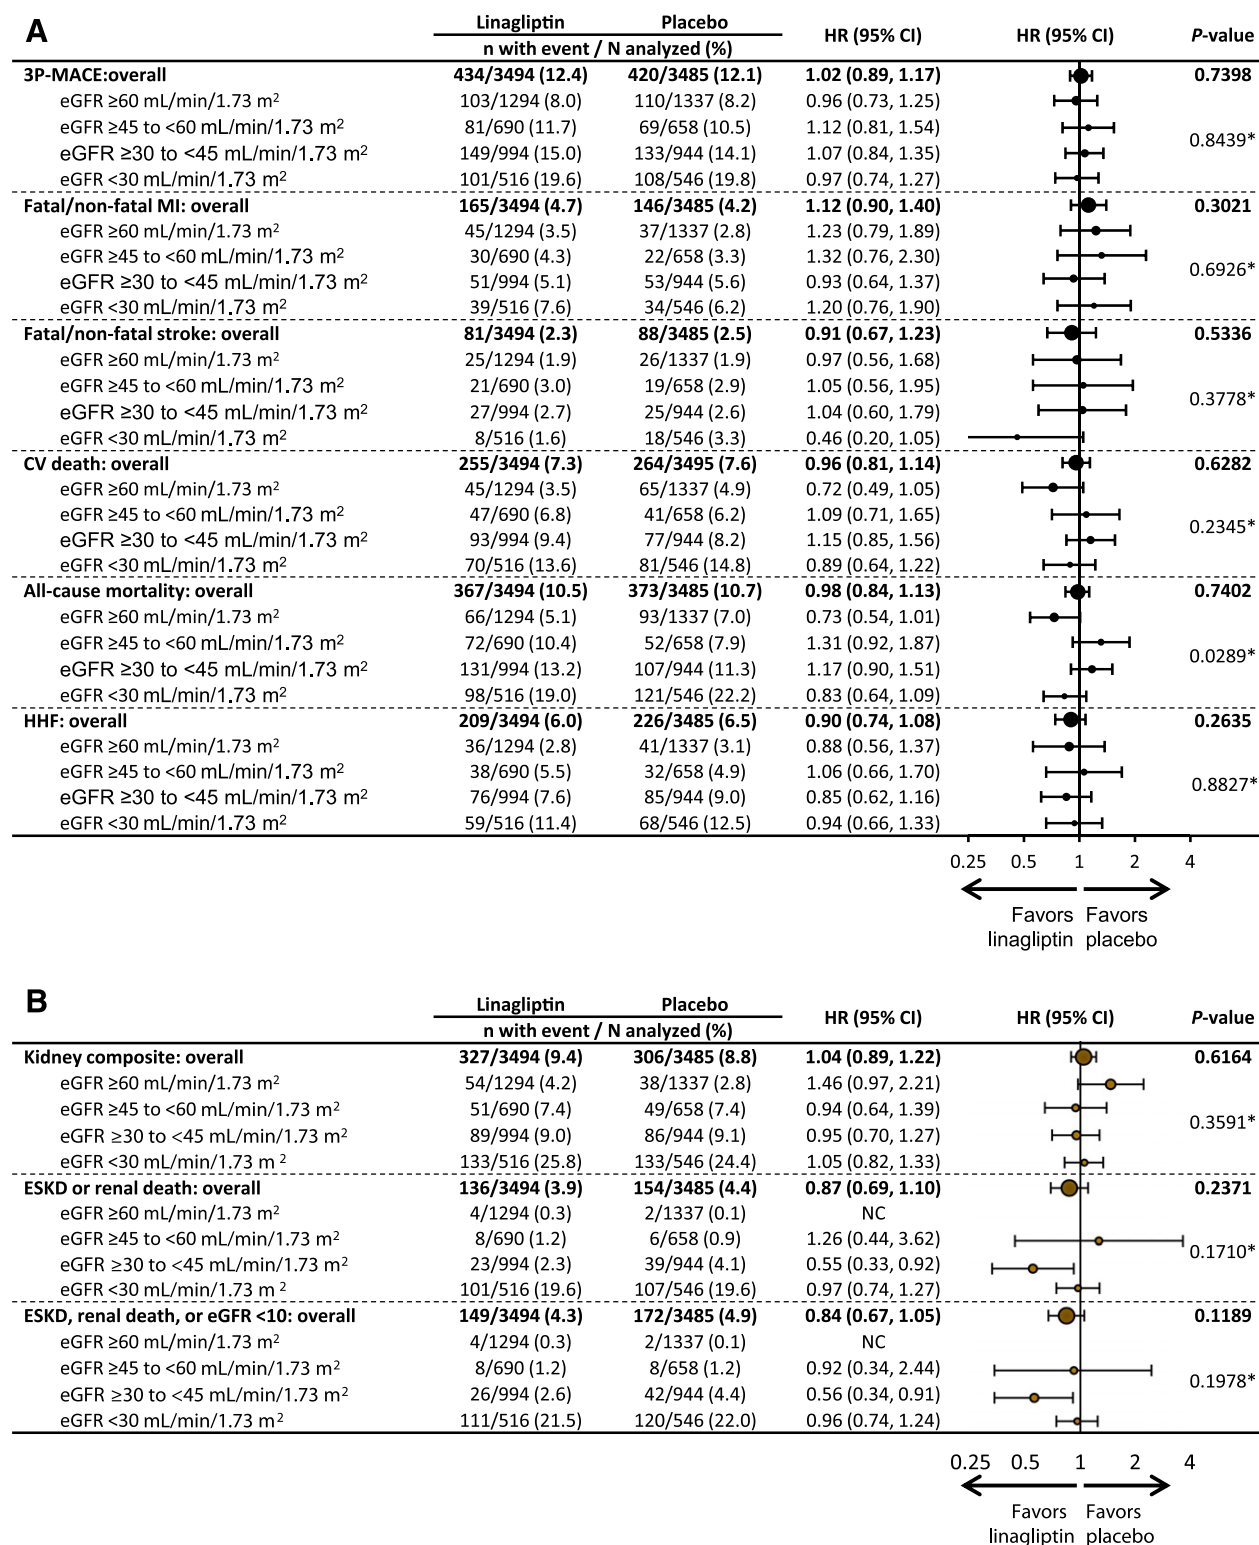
A

| | Linagliptin | Placebo | HR (95% CI) | HR (95% CI) | P-value |
|---|---|---|---|---|---|
| | n with event / N analyzed (%) | | | | |
| 3P-MACE:overall | 434/3494 (12.4) | 420/3485 (12.1) | 1.02 (0.89, 1.17) | | 0.7398 |
| eGFR ≥60 mL/min/1.73 m$^2$ | 103/1294 (8.0) | 110/1337 (8.2) | 0.96 (0.73, 1.25) | | |
| eGFR ≥45 to <60 mL/min/1.73 m$^2$ | 81/690 (11.7) | 69/658 (10.5) | 1.12 (0.81, 1.54) | | 0.8439* |
| eGFR ≥30 to <45 mL/min/1.73 m$^2$ | 149/994 (15.0) | 133/944 (14.1) | 1.07 (0.84, 1.35) | | |
| eGFR <30 mL/min/1.73 m$^2$ | 101/516 (19.6) | 108/546 (19.8) | 0.97 (0.74, 1.27) | | |
| Fatal/non-fatal MI: overall | 165/3494 (4.7) | 146/3485 (4.2) | 1.12 (0.90, 1.40) | | 0.3021 |
| eGFR ≥60 mL/min/1.73 m$^2$ | 45/1294 (3.5) | 37/1337 (2.8) | 1.23 (0.79, 1.89) | | |
| eGFR ≥45 to <60 mL/min/1.73 m$^2$ | 30/690 (4.3) | 22/658 (3.3) | 1.32 (0.76, 2.30) | | 0.6926* |
| eGFR ≥30 to <45 mL/min/1.73 m$^2$ | 51/994 (5.1) | 53/944 (5.6) | 0.93 (0.64, 1.37) | | |
| eGFR <30 mL/min/1.73 m$^2$ | 39/516 (7.6) | 34/546 (6.2) | 1.20 (0.76, 1.90) | | |
| Fatal/non-fatal stroke: overall | 81/3494 (2.3) | 88/3485 (2.5) | 0.91 (0.67, 1.23) | | 0.5336 |
| eGFR ≥60 mL/min/1.73 m$^2$ | 25/1294 (1.9) | 26/1337 (1.9) | 0.97 (0.56, 1.68) | | |
| eGFR ≥45 to <60 mL/min/1.73 m$^2$ | 21/690 (3.0) | 19/658 (2.9) | 1.05 (0.56, 1.95) | | 0.3778* |
| eGFR ≥30 to <45 mL/min/1.73 m$^2$ | 27/994 (2.7) | 25/944 (2.6) | 1.04 (0.60, 1.79) | | |
| eGFR <30 mL/min/1.73 m$^2$ | 8/516 (1.6) | 18/546 (3.3) | 0.46 (0.20, 1.05) | | |
| CV death: overall | 255/3494 (7.3) | 264/3495 (7.6) | 0.96 (0.81, 1.14) | | 0.6282 |
| eGFR ≥60 mL/min/1.73 m$^2$ | 45/1294 (3.5) | 65/1337 (4.9) | 0.72 (0.49, 1.05) | | |
| eGFR ≥45 to <60 mL/min/1.73 m$^2$ | 47/690 (6.8) | 41/658 (6.2) | 1.09 (0.71, 1.65) | | 0.2345* |
| eGFR ≥30 to <45 mL/min/1.73 m$^2$ | 93/994 (9.4) | 77/944 (8.2) | 1.15 (0.85, 1.56) | | |
| eGFR <30 mL/min/1.73 m$^2$ | 70/516 (13.6) | 81/546 (14.8) | 0.89 (0.64, 1.22) | | |
| All-cause mortality: overall | 367/3494 (10.5) | 373/3485 (10.7) | 0.98 (0.84, 1.13) | | 0.7402 |
| eGFR ≥60 mL/min/1.73 m$^2$ | 66/1294 (5.1) | 93/1337 (7.0) | 0.73 (0.54, 1.01) | | |
| eGFR ≥45 to <60 mL/min/1.73 m$^2$ | 72/690 (10.4) | 52/658 (7.9) | 1.31 (0.92, 1.87) | | 0.0289* |
| eGFR ≥30 to <45 mL/min/1.73 m$^2$ | 131/994 (13.2) | 107/944 (11.3) | 1.17 (0.90, 1.51) | | |
| eGFR <30 mL/min/1.73 m$^2$ | 98/516 (19.0) | 121/546 (22.2) | 0.83 (0.64, 1.09) | | |
| HHF: overall | 209/3494 (6.0) | 226/3485 (6.5) | 0.90 (0.74, 1.08) | | 0.2635 |
| eGFR ≥60 mL/min/1.73 m$^2$ | 36/1294 (2.8) | 41/1337 (3.1) | 0.88 (0.56, 1.37) | | |
| eGFR ≥45 to <60 mL/min/1.73 m$^2$ | 38/690 (5.5) | 32/658 (4.9) | 1.06 (0.66, 1.70) | | 0.8827* |
| eGFR ≥30 to <45 mL/min/1.73 m$^2$ | 76/994 (7.6) | 85/944 (9.0) | 0.85 (0.62, 1.16) | | |
| eGFR <30 mL/min/1.73 m$^2$ | 59/516 (11.4) | 68/546 (12.5) | 0.94 (0.66, 1.33) | | |

0.25 0.5 1 2 4
Favors linagliptin Favors placebo

B

| | Linagliptin | Placebo | HR (95% CI) | HR (95% CI) | P-value |
|---|---|---|---|---|---|
| | n with event / N analyzed (%) | | | | |
| Kidney composite: overall | 327/3494 (9.4) | 306/3485 (8.8) | 1.04 (0.89, 1.22) | | 0.6164 |
| eGFR ≥60 mL/min/1.73 m$^2$ | 54/1294 (4.2) | 38/1337 (2.8) | 1.46 (0.97, 2.21) | | |
| eGFR ≥45 to <60 mL/min/1.73 m$^2$ | 51/690 (7.4) | 49/658 (7.4) | 0.94 (0.64, 1.39) | | 0.3591* |
| eGFR ≥30 to <45 mL/min/1.73 m$^2$ | 89/994 (9.0) | 86/944 (9.1) | 0.95 (0.70, 1.27) | | |
| eGFR <30 mL/min/1.73 m$^2$ | 133/516 (25.8) | 133/546 (24.4) | 1.05 (0.82, 1.33) | | |
| ESKD or renal death: overall | 136/3494 (3.9) | 154/3485 (4.4) | 0.87 (0.69, 1.10) | | 0.2371 |
| eGFR ≥60 mL/min/1.73 m$^2$ | 4/1294 (0.3) | 2/1337 (0.1) | NC | | |
| eGFR ≥45 to <60 mL/min/1.73 m$^2$ | 8/690 (1.2) | 6/658 (0.9) | 1.26 (0.44, 3.62) | | 0.1710* |
| eGFR ≥30 to <45 mL/min/1.73 m$^2$ | 23/994 (2.3) | 39/944 (4.1) | 0.55 (0.33, 0.92) | | |
| eGFR <30 mL/min/1.73 m$^2$ | 101/516 (19.6) | 107/546 (19.6) | 0.97 (0.74, 1.27) | | |
| ESKD, renal death, or eGFR <10: overall | 149/3494 (4.3) | 172/3485 (4.9) | 0.84 (0.67, 1.05) | | 0.1189 |
| eGFR ≥60 mL/min/1.73 m$^2$ | 4/1294 (0.3) | 2/1337 (0.1) | NC | | |
| eGFR ≥45 to <60 mL/min/1.73 m$^2$ | 8/690 (1.2) | 8/658 (1.2) | 0.92 (0.34, 2.44) | | 0.1978* |
| eGFR ≥30 to <45 mL/min/1.73 m$^2$ | 26/994 (2.6) | 42/944 (4.4) | 0.56 (0.34, 0.91) | | |
| eGFR <30 mL/min/1.73 m$^2$ | 111/516 (21.5) | 120/546 (22.0) | 0.96 (0.74, 1.24) | | |

0.25 0.5 1 2 4
Favors linagliptin Favors placebo